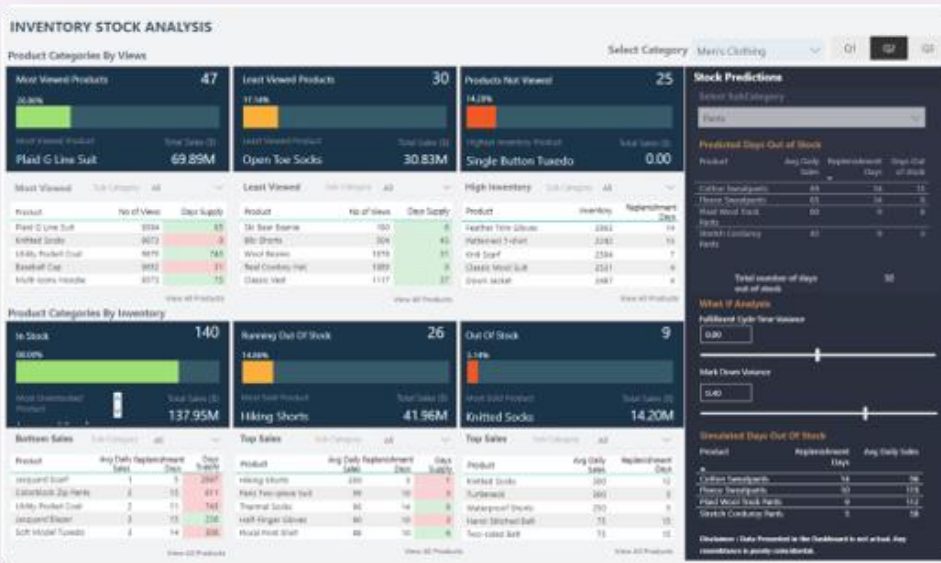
INVENTORY STOCK ANALYSIS

Product Categories By Views

Select Category Men's Clothing Q1 Q2 Q3

Most Viewed Products 47
20.00%
Most Viewed Product Total Sales (S)
Plaid G Line Suit 69.89M

Least Viewed Products 30
17.14%
Least Viewed Product Total Sales (S)
Open Toe Socks 30.83M

Products Not Viewed 25
14.29%
Highest Inventory Product Total Sales (S)
Single Button Tuxedo 0.00

Stock Predictions
Select SubCategory
Pants

Predicted Days Out of Stock

| Product | Avg Daily Sales | Replenishment Days | Days Out of Stock |
|---|---|---|---|
| Cotton Sweatpants | 69 | 14 | 15 |
| Fleece Sweatpants | 65 | 14 | 0 |
| Plaid Wool Track Pants | 80 | 0 | 0 |
| Stretch Corduroy Pants | 40 | 0 | 0 |

Total number of days out of stock 30

What If Analysis
Fulfillment Cycle Time Variance
0.00
Mark Down Variance
0.40

Simulated Days Out Of Stock

| Product | Replenishment Days | Avg Daily Sales |
|---|---|---|
| Cotton Sweatpants | 14 | 96 |
| Fleece Sweatpants | 10 | 108 |
| Plaid Wool Track Pants | 8 | 112 |
| Stretch Corduroy Pants | 5 | 56 |

Disclaimer : Data Presented in the Dashboard is not actual. Any resemblance is purely coincidental.

Most Viewed Sub Category All

| Product | No of Views | Days Supply |
|---|---|---|
| Plaid G Line Suit | 9594 | 65 |
| Knitted Socks | 9073 | 0 |
| Utility Pocket Coat | 9879 | 785 |
| Baseball Cap | 9892 | 31 |
| Multi Icons Hoodie | 8073 | 75 |

View All Products

Least Viewed Sub Category All

| Product | No of Views | Days Supply |
|---|---|---|
| Ski Bear Beanie | 160 | 6 |
| 80s Shorts | 304 | 43 |
| Wool Beanie | 1019 | 31 |
| Real Cowboy Hat | 1089 | 0 |
| Classic Vest | 1117 | 37 |

View All Products

High Inventory Sub Category All

| Product | Inventory | Replenishment Days |
|---|---|---|
| Feather Trim Gloves | 2363 | 14 |
| Patterned T-shirt | 2242 | 15 |
| Grid Scarf | 2334 | 7 |
| Classic Wool Suit | 2321 | 6 |
| Down Jacket | 2487 | 9 |

View All Products

Product Categories By Inventory

In Stock 140
80.00%
Most Unattended Product Total Sales (S)
137.95M

Running Out Of Stock 26
14.86%
Most Sold Product Total Sales (S)
Hiking Shorts 41.96M

Out Of Stock 9
5.14%
Most Sold Product Total Sales (S)
Knitted Socks 14.20M

Bottom Sales Sub Category All

| Product | Avg Daily Sales | Replenishment Days | Days Supply |
|---|---|---|---|
| Jacquard Scarf | 1 | 5 | 2847 |
| Colorblock Zip Pants | 2 | 15 | 411 |
| Utility Pocket Coat | 2 | 11 | 743 |
| Jacquard Blazer | 2 | 15 | 238 |
| Soft Model Tuxedo | 2 | 14 | 308 |

View All Products

Top Sales Sub Category All

| Product | Avg Daily Sales | Replenishment Days | Days Supply |
|---|---|---|---|
| Hiking Shorts | 230 | 3 | 1 |
| Paris Two-piece Suit | 99 | 15 | 0 |
| Thermal Socks | 90 | 14 | 0 |
| Half-finger Gloves | 90 | 14 | 0 |
| Royal Knit Shirt | 89 | 14 | 0 |

View All Products

Top Sales Sub Category All

| Product | Avg Daily Sales | Replenishment Days |
|---|---|---|
| Knitted Socks | 380 | 12 |
| Turtleneck | 300 | 8 |
| Waterproof Shorts | 380 | 12 |
| Hand Stitched Belt | 73 | 15 |
| Two-sided Belt | 73 | 15 |

View All Products